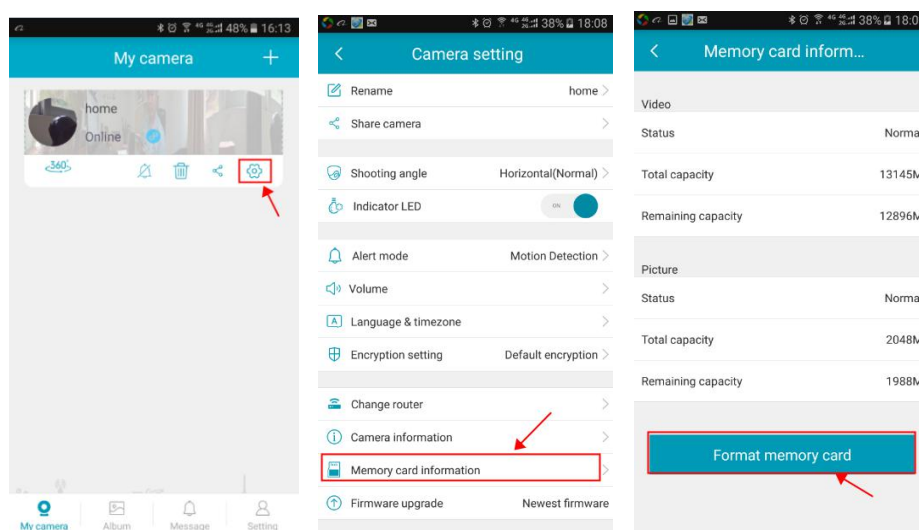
48% 16:13

My camera +

home
Online

360°

My camera Album Message Setting

38% 18:08

Camera setting

Rename home
Share camera
Shooting angle Horizontal(Normal)
Indicator LED ON
Alert mode Motion Detection
Volume
Language & timezone
Encryption setting Default encryption
Change router
Camera information
Memory card information
Firmware upgrade Newest firmware

38% 18:08

Memory card inform...

Video
Status Norma
Total capacity 13145M
Remaining capacity 12896M

Picture
Status Norma
Total capacity 2048M
Remaining capacity 1988M

Format memory card